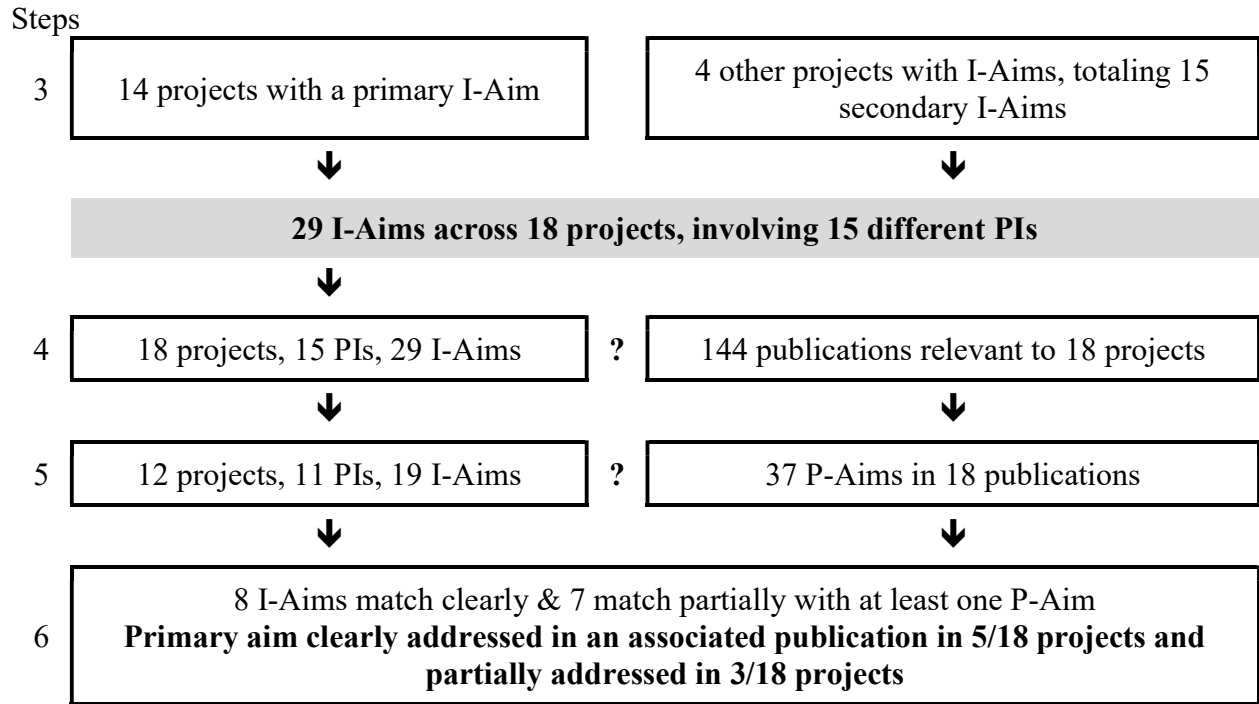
Steps

3

14 projects with a primary I-Aim

4 other projects with I-Aims, totaling 15 secondary I-Aims

**29 I-Aims across 18 projects, involving 15 different PIs**

4

18 projects, 15 PIs, 29 I-Aims

?

144 publications relevant to 18 projects

5

12 projects, 11 PIs, 19 I-Aims

?

37 P-Aims in 18 publications

6

8 I-Aims match clearly & 7 match partially with at least one P-Aim

**Primary aim clearly addressed in an associated publication in 5/18 projects and partially addressed in 3/18 projects**